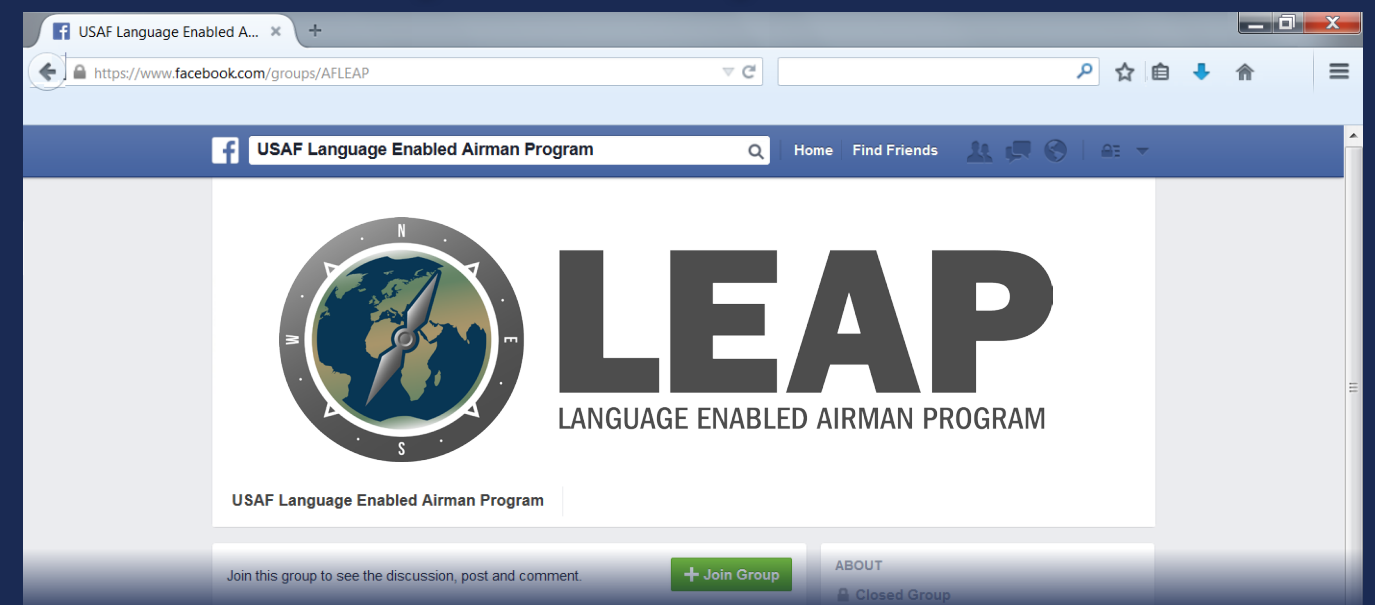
USAF Language Enabled A...

https://www.facebook.com/groups/AFLEAP

USAF Language Enabled Airman Program

Home Find Friends

N
W
E
S

LEAP
LANGUAGE ENABLED AIRMAN PROGRAM

USAF Language Enabled Airman Program

Join this group to see the discussion, post and comment.

Join Group

ABOUT

Closed Group